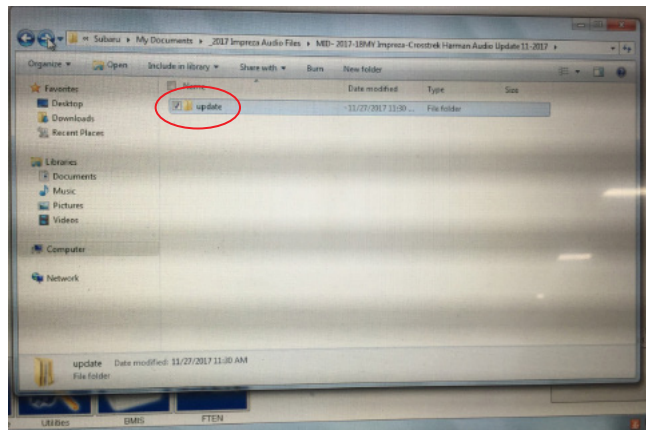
« Subaru ▸ My Documents ▸ _2017 Impreza Audio Files ▸ MID- 2017-18MY Impreza-Crosstrek Harman Audio Update 11-2017 ▸

Organize ▾ Open Include in library ▾ Share with ▾ Burn New folder

Favorites
Desktop
Downloads
Recent Places

Libraries
Documents
Music
Pictures
Videos

Computer

Network

| Name | Date modified | Type | Size |
|---|---|---|---|
| update | 11/27/2017 11:30 ... | File folder | |

update Date modified: 11/27/2017 11:30 AM
File folder

Utilities BMIS FTEN